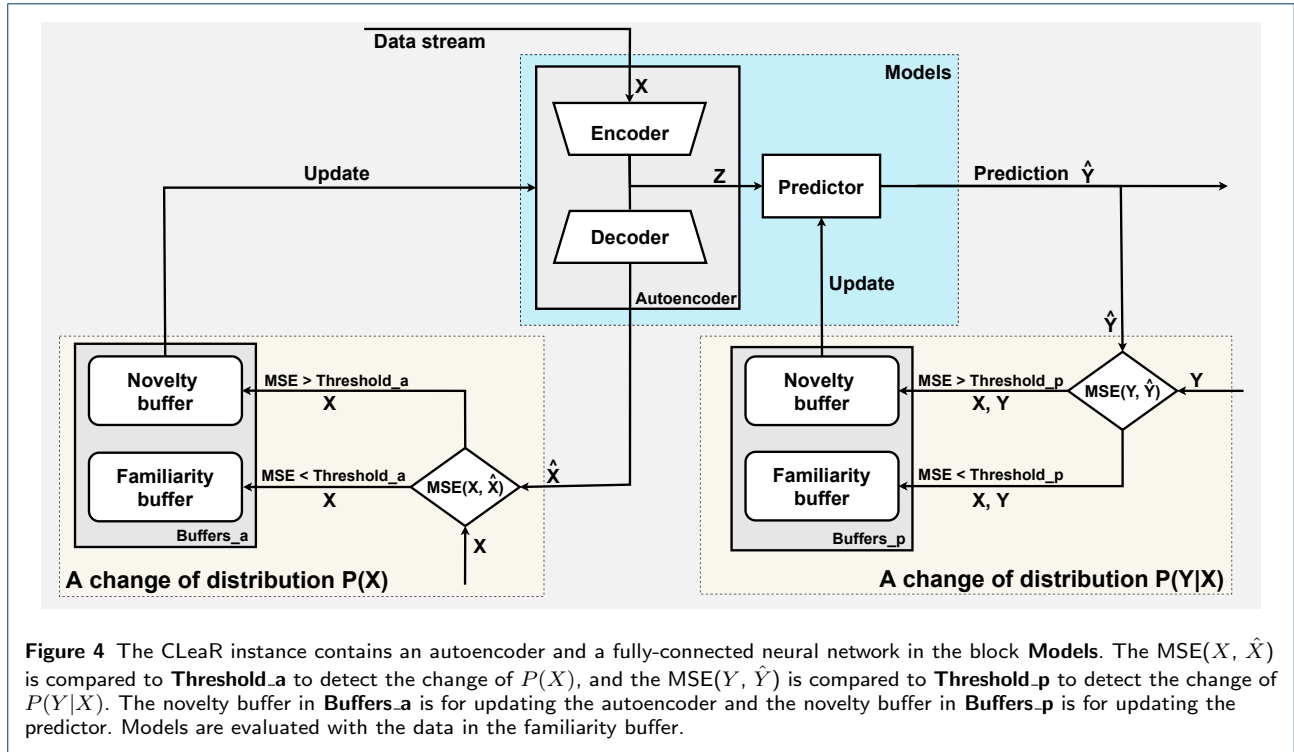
Data stream

Models

X

Encoder

Update

Z

Predictor

Prediction $\hat{Y}$

Decoder

Autoencoder

Update

$\hat{Y}$

Novelty buffer

MSE > Threshold_a

X

Novelty buffer

MSE > Threshold_p

X, Y

MSE(Y, $\hat{Y}$)

Y

Familiarity buffer

MSE < Threshold_a

X

MSE(X, $\hat{X}$)

$\hat{X}$

Familiarity buffer

MSE < Threshold_p

X, Y

Buffers_a

X

Buffers_p

A change of distribution P(X)

A change of distribution P(Y|X)

**Figure 4** The CLeaR instance contains an autoencoder and a fully-connected neural network in the block **Models**. The MSE($X$, $\hat{X}$) is compared to **Threshold_a** to detect the change of $P(X)$, and the MSE($Y$, $\hat{Y}$) is compared to **Threshold_p** to detect the change of $P(Y|X)$. The novelty buffer in **Buffers_a** is for updating the autoencoder and the novelty buffer in **Buffers_p** is for updating the predictor. Models are evaluated with the data in the familiarity buffer.